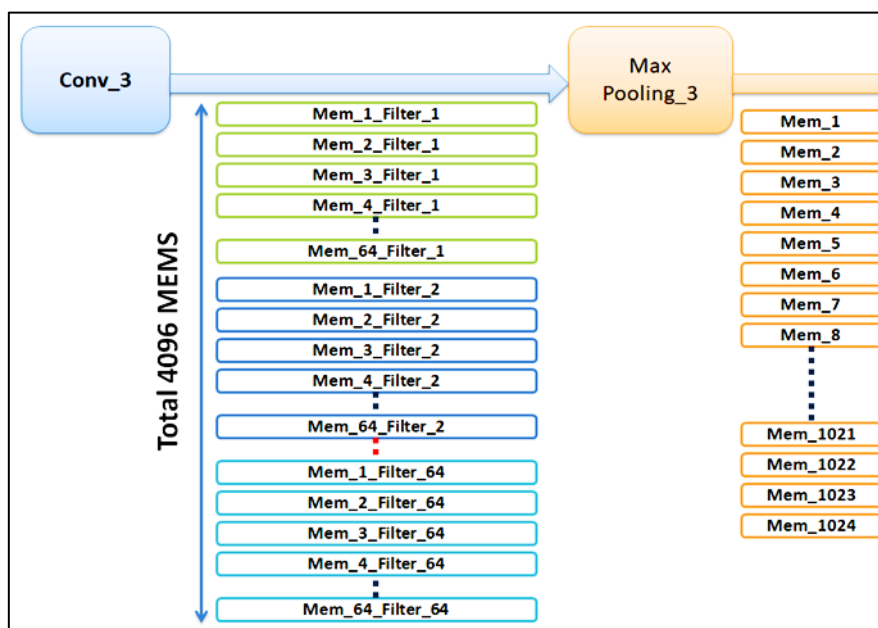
Conv_3

Max Pooling_3

Total 4096 MEMS

Mem_1_Filter_1
Mem_2_Filter_1
Mem_3_Filter_1
Mem_4_Filter_1
Mem_64_Filter_1
Mem_1_Filter_2
Mem_2_Filter_2
Mem_3_Filter_2
Mem_4_Filter_2
Mem_64_Filter_2
Mem_1_Filter_64
Mem_2_Filter_64
Mem_3_Filter_64
Mem_4_Filter_64
Mem_64_Filter_64

Mem_1
Mem_2
Mem_3
Mem_4
Mem_5
Mem_6
Mem_7
Mem_8
Mem_1021
Mem_1022
Mem_1023
Mem_1024